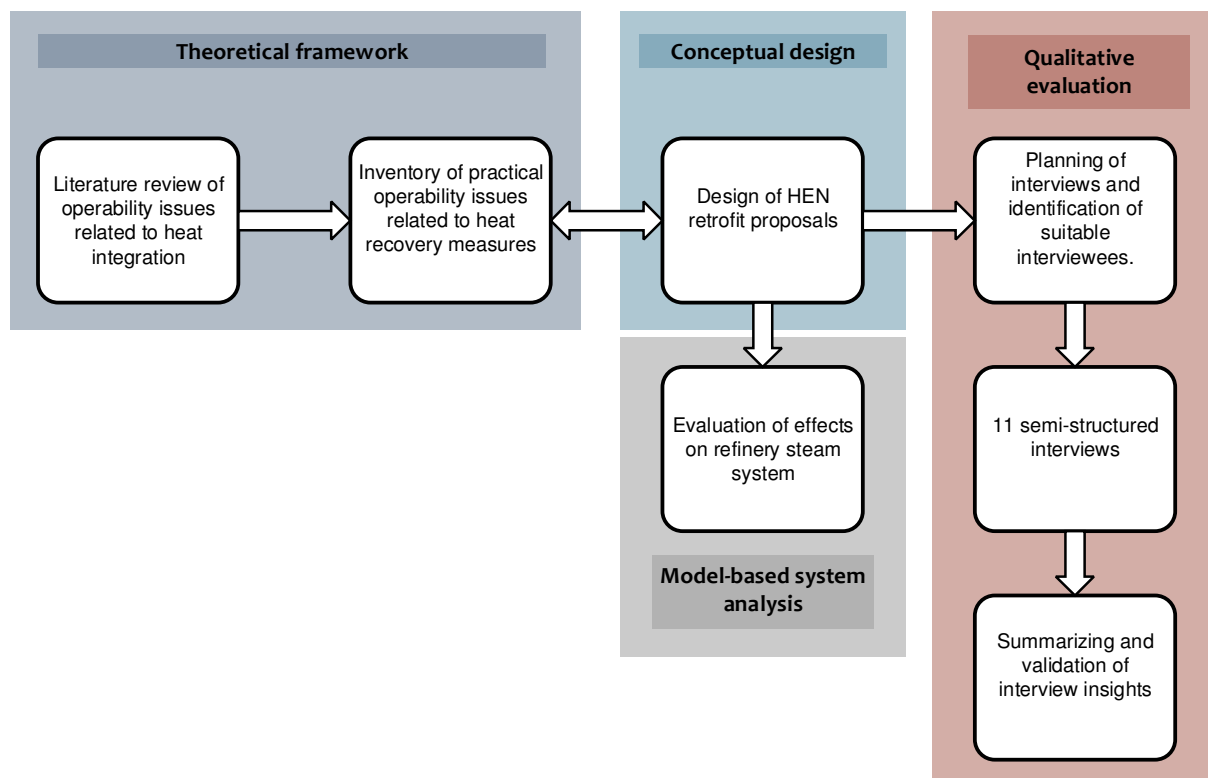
Theoretical framework

Literature review of operability issues related to heat integration

Inventory of practical operability issues related to heat recovery measures

Conceptual design

Design of HEN retrofit proposals

Evaluation of effects on refinery steam system

Model-based system analysis

Qualitative evaluation

Planning of interviews and identification of suitable interviewees.

11 semi-structured interviews

Summarizing and validation of interview insights